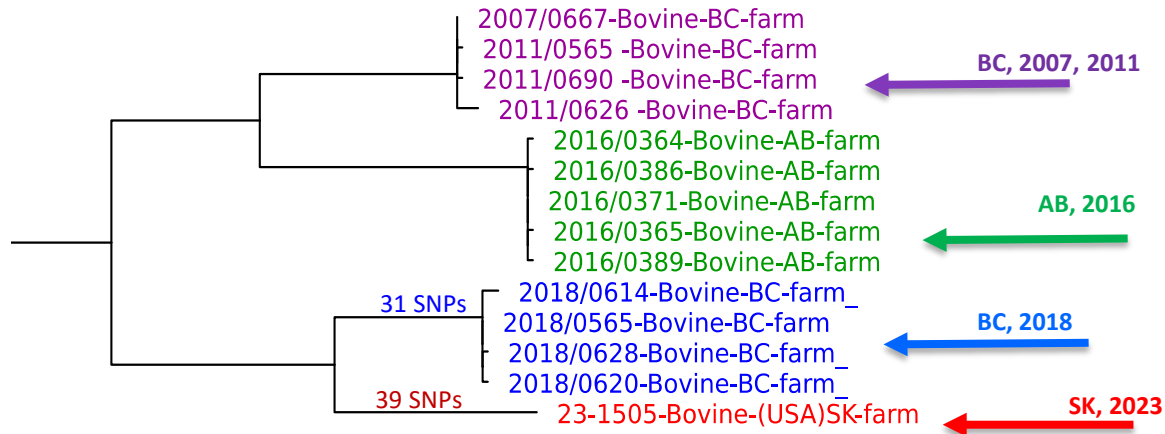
2007/0667-Bovine-BC-farm
2011/0565 -Bovine-BC-farm
2011/0690 -Bovine-BC-farm
2011/0626 -Bovine-BC-farm

BC, 2007, 2011

2016/0364-Bovine-AB-farm
2016/0386-Bovine-AB-farm
2016/0371-Bovine-AB-farm
2016/0365-Bovine-AB-farm
2016/0389-Bovine-AB-farm

AB, 2016

31 SNPs

2018/0614-Bovine-BC-farm_
2018/0565-Bovine-BC-farm
2018/0628-Bovine-BC-farm_
2018/0620-Bovine-BC-farm_

BC, 2018

39 SNPs

23-1505-Bovine-(USA)SK-farm

SK, 2023